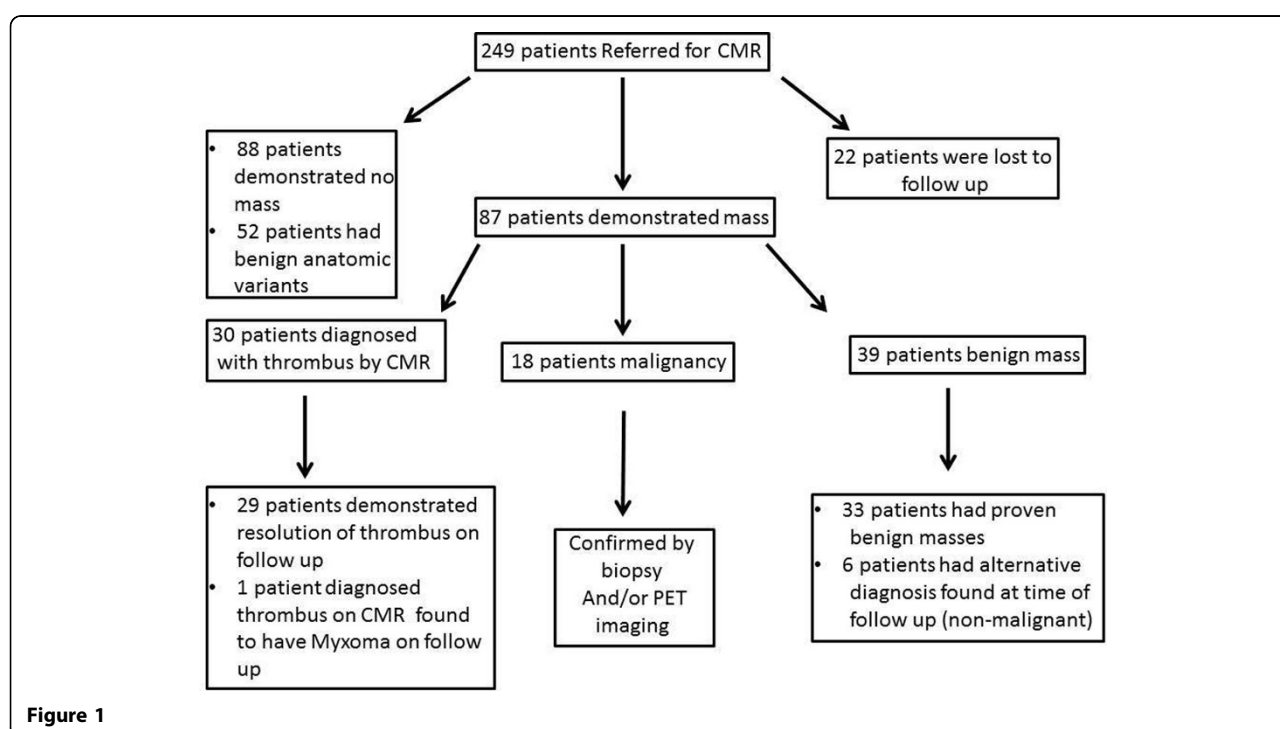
249 patients Referred for CMR

• 88 patients demonstrated no mass
• 52 patients had benign anatomic variants

22 patients were lost to follow up

87 patients demonstrated mass

30 patients diagnosed with thrombus by CMR

18 patients malignancy

39 patients benign mass

• 29 patients demonstrated resolution of thrombus on follow up
• 1 patient diagnosed thrombus on CMR found to have Myxoma on follow up

Confirmed by biopsy And/or PET imaging

• 33 patients had proven benign masses
• 6 patients had alternative diagnosis found at time of follow up (non-malignant)

Figure 1